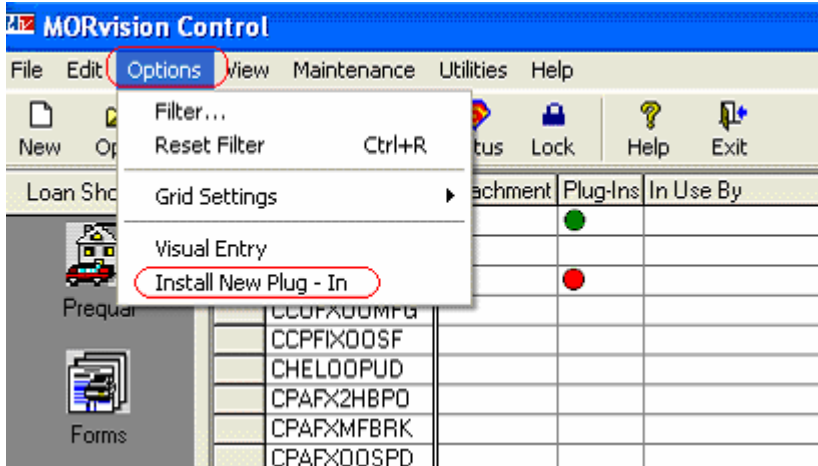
MORvision Control

File Edit Options View Maintenance Utilities Help

New Op Filter... Reset Filter Ctrl+R Grid Settings Visual Entry Install New Plug - In

tus Lock Help Exit

Loan Sho achment Plug-Ins In Use By

Prequal

Forms

CCUFXUUMFG
CCPFIXOOSF
CHELOOPUD
CPAFX2HBPO
CPAFXMFBRK
CPAFXOOSPD